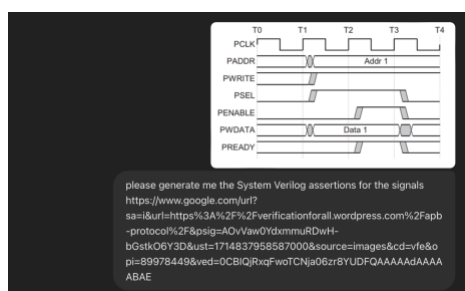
T0 T1 T2 T3 T4
PCLK
PADDR
Addr 1
PWRITE
PSEL
PENABLE
PWDATA
Data 1
PREADY

please generate me the System Verilog assertions for the signals https://www.google.com/url?sa=i&url=https%3A%2F%2Fverificationforall.wordpress.com%2Fapb-protocol%2F&psig=AOvVaw0YdxmmuRDwH-bGstkO6Y3D&ust=1714837958587000&source=images&cd=vfe&opi=89978449&ved=0CBIQjRxqFwoTCNja06zr8YUDFQAAAAAdAAAAABAE